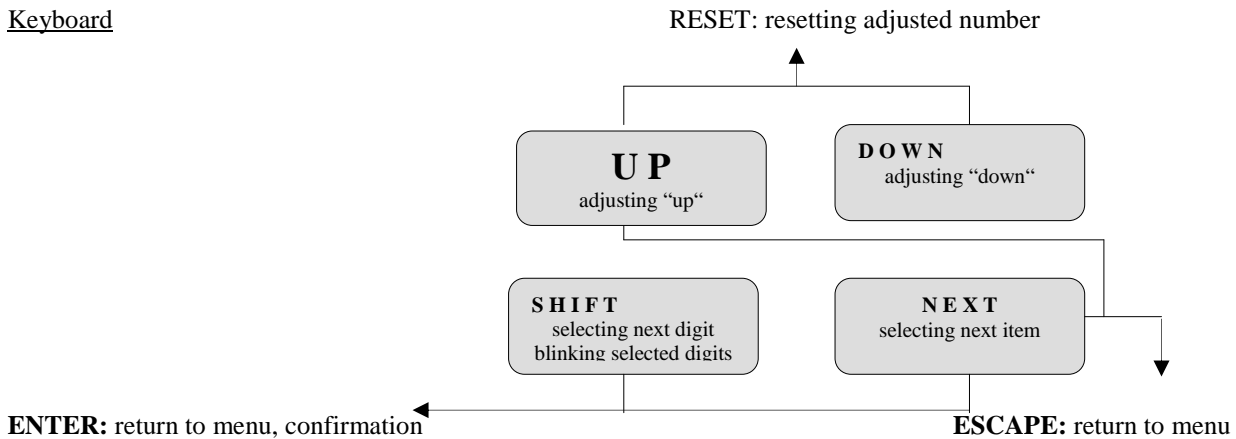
Keyboard

RESET: resetting adjusted number

UP
adjusting “up“

DOWN
adjusting “down“

SHIFT
selecting next digit
blinking selected digits

NEXT
selecting next item

ENTER: return to menu, confirmation

ESCAPE: return to menu